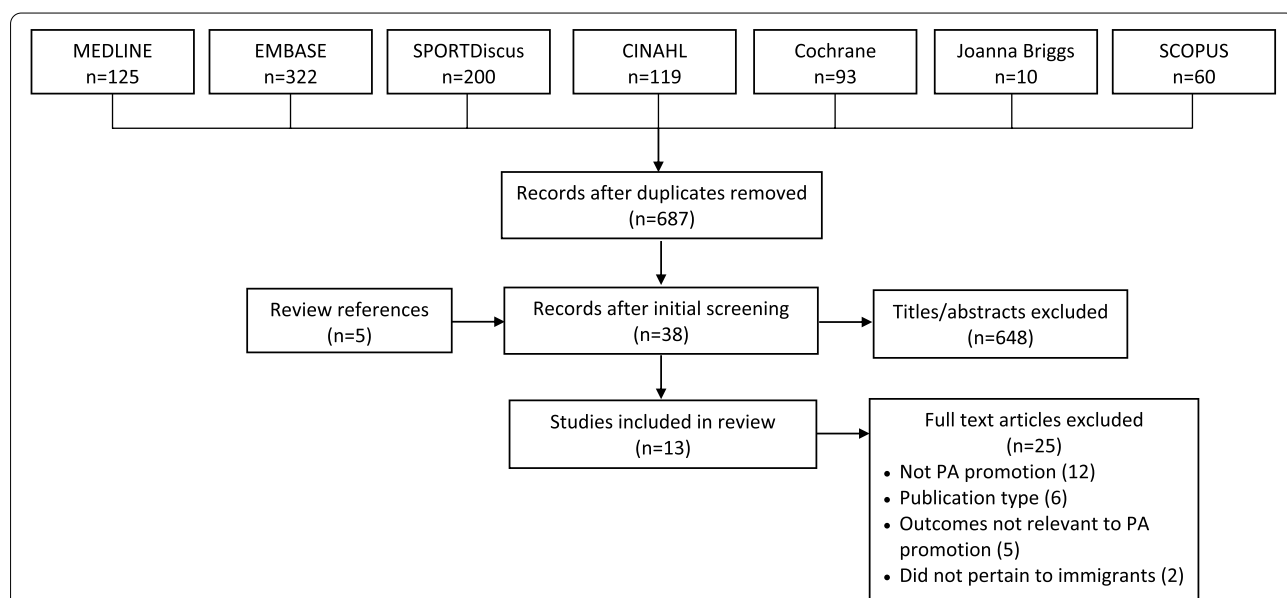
MEDLINE
n=125

EMBASE
n=322

SPORTDiscus
n=200

CINAHL
n=119

Cochrane
n=93

Joanna Briggs
n=10

SCOPUS
n=60

Records after duplicates removed
(n=687)

Review references
(n=5)

Records after initial screening
(n=38)

Titles/abstracts excluded
(n=648)

Studies included in review
(n=13)

Full text articles excluded
(n=25)
• Not PA promotion (12)
• Publication type (6)
• Outcomes not relevant to PA promotion (5)
• Did not pertain to immigrants (2)